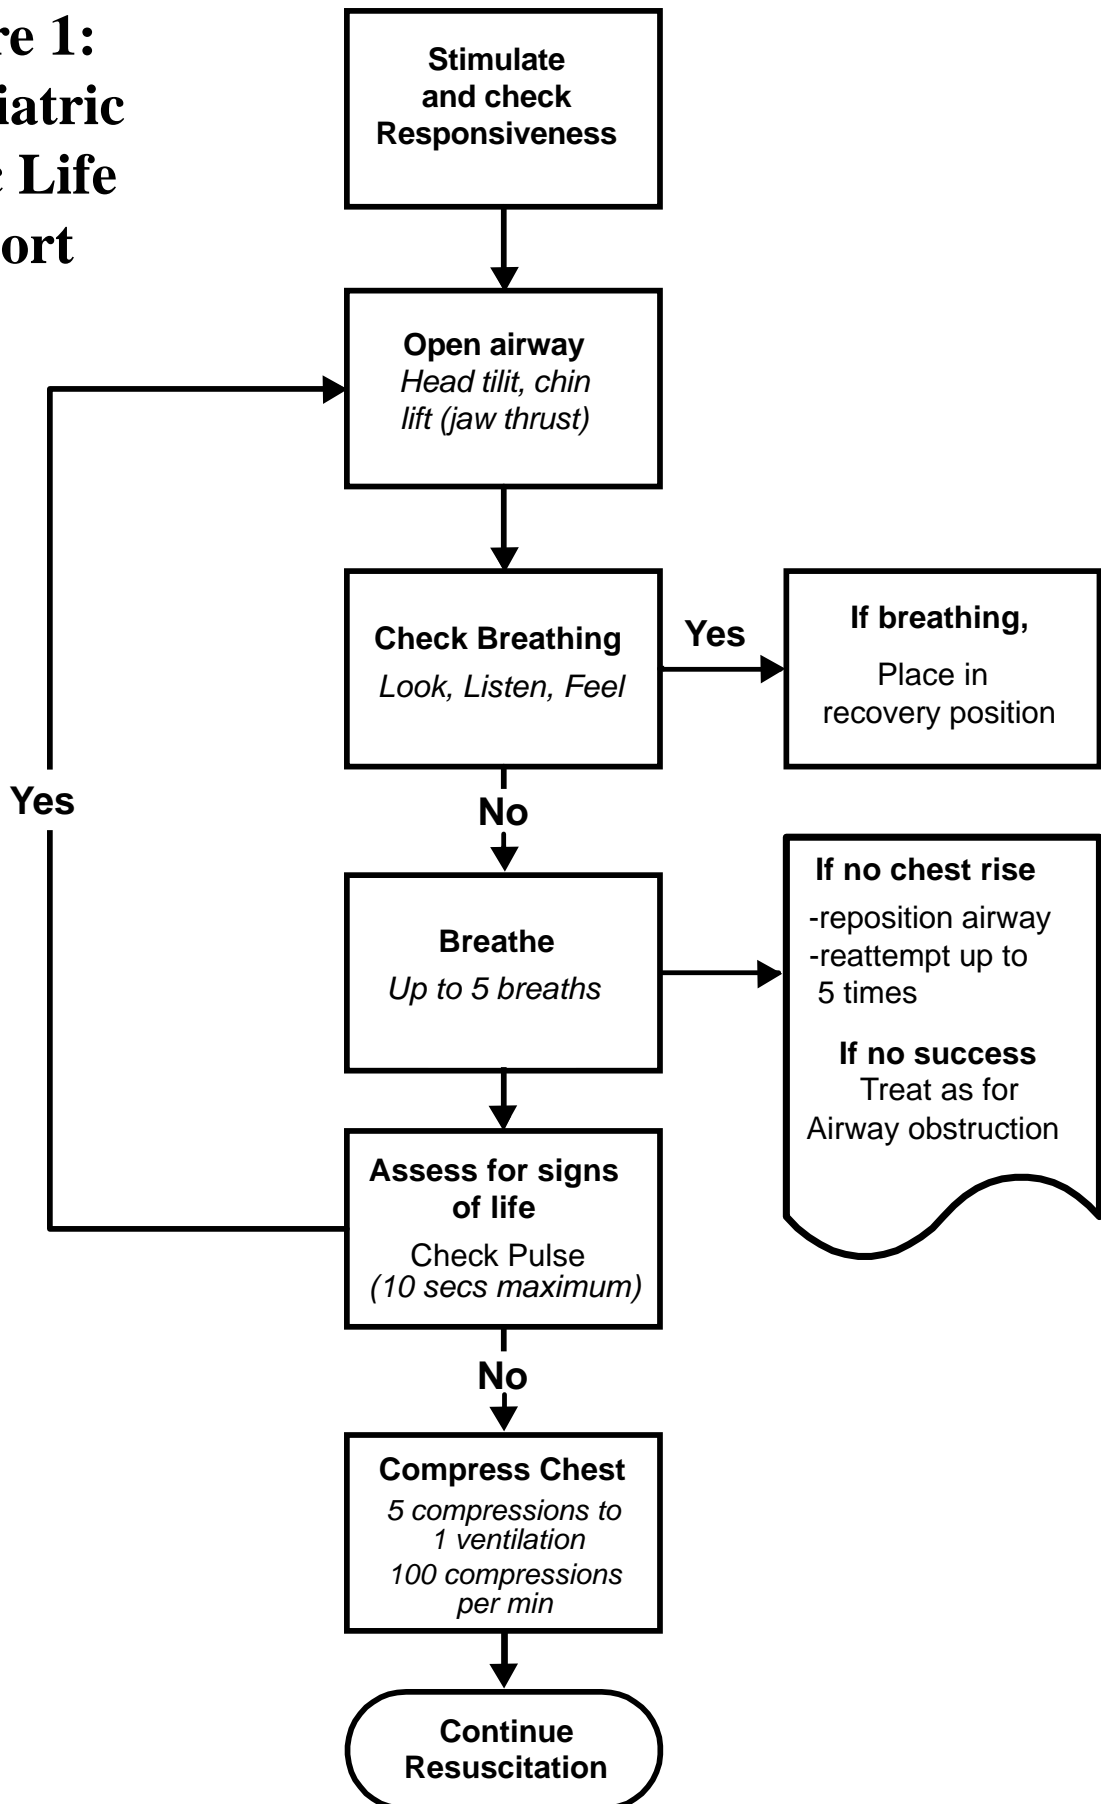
re 1:
iatric
Life
ort

Stimulate and check Responsiveness

Open airway
Head tilit, chin lift (jaw thrust)

Check Breathing
Look, Listen, Feel

Yes

If breathing,
Place in recovery position

Yes

No

Breathe
Up to 5 breaths

If no chest rise
-reposition airway
-reattempt up to 5 times

If no success
Treat as for Airway obstruction

Assess for signs of life
Check Pulse
(10 secs maximum)

No

Compress Chest
5 compressions to 1 ventilation
100 compressions per min

Continue Resuscitation